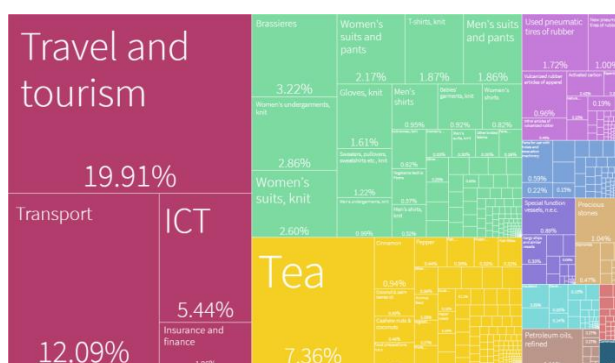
Travel and tourism

19.91%

Transport

12.09%

ICT

5.44%

Insurance and finance

Brassieres

3.22%

Women's undergarments, knit

2.86%

Women's suits, knit

2.60%

Women's suits and pants

2.17%

Gloves, knit

1.61%

Sweaters, pullovers, sweatshirts etc., knit

1.22%

Men's undergarments, knit

T-shirts, knit

1.87%

Men's shirts

0.95%

Men's suits and pants

1.86%

Women's shirts

0.82%

Tea

7.36%

Cinnamon

Pepper

0.94%

Used pneumatic tires of rubber

1.72%

1.00%

0.96%

0.19%

0.59%

0.22%

Special function vessels, n.e.s.

0.88%

Precious stones

1.04%

Petroleum oils, refined